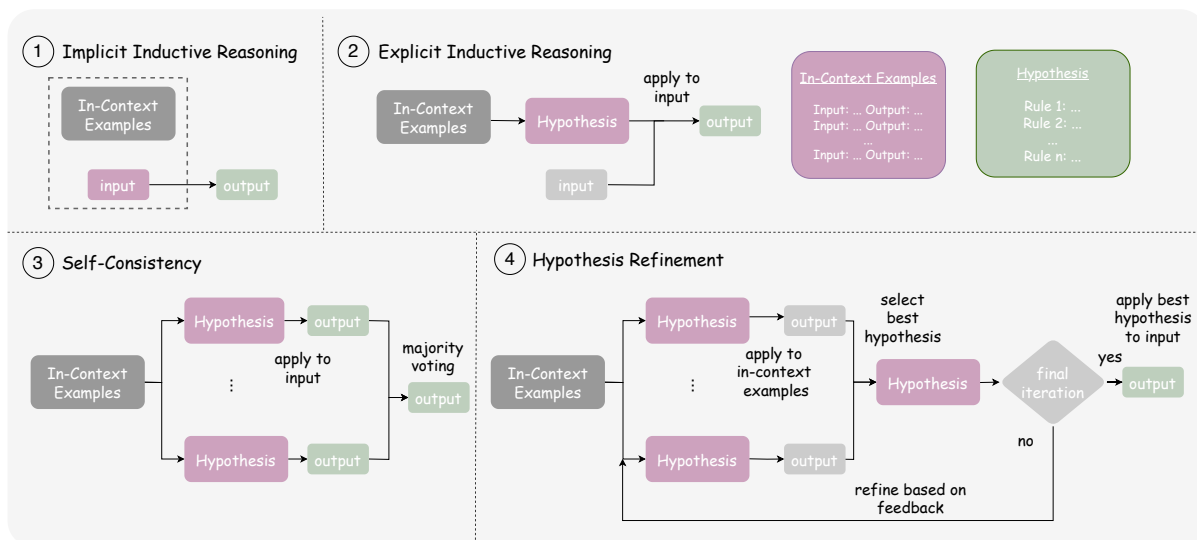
1 Implicit Inductive Reasoning

In-Context Examples

input

output

2 Explicit Inductive Reasoning

In-Context Examples

Hypothesis

apply to input

output

input

In-Context Examples

Input: ... Output: ...
Input: ... Output: ...
...
Input: ... Output: ...

Hypothesis

Rule 1: ...
Rule 2: ...
...
Rule n: ...

3 Self-Consistency

In-Context Examples

Hypothesis

output

apply to input

⋮

Hypothesis

output

majority voting

output

4 Hypothesis Refinement

In-Context Examples

Hypothesis

output

apply to in-context examples

⋮

Hypothesis

output

select best hypothesis

Hypothesis

final iteration

yes

apply best hypothesis to input

output

no

refine based on feedback